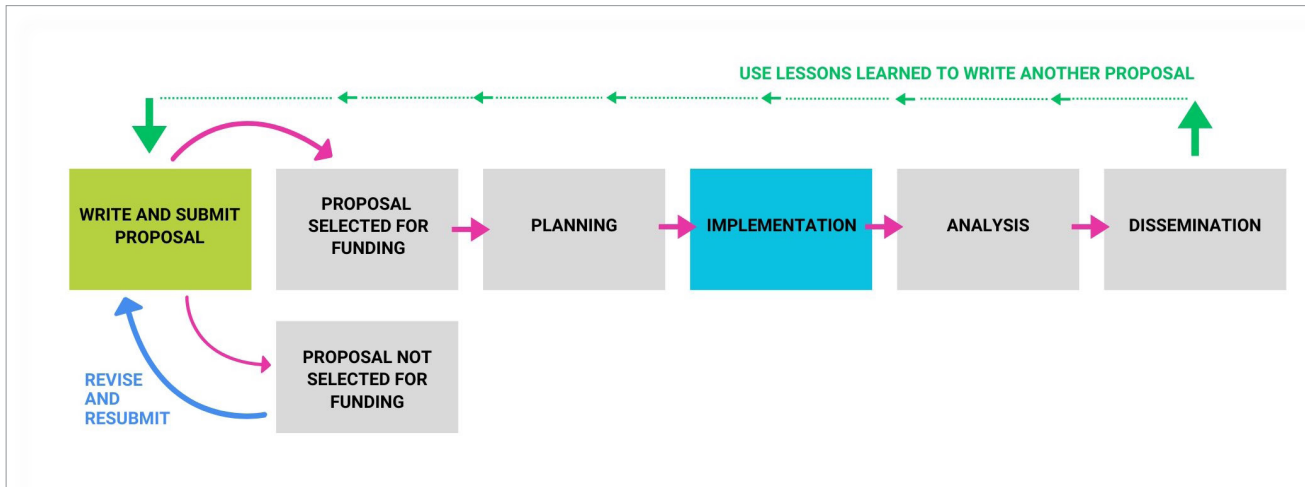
USE LESSONS LEARNED TO WRITE ANOTHER PROPOSAL

WRITE AND SUBMIT PROPOSAL

PROPOSAL SELECTED FOR FUNDING

PLANNING

IMPLEMENTATION

ANALYSIS

DISSEMINATION

PROPOSAL NOT SELECTED FOR FUNDING

REVISE AND RESUBMIT